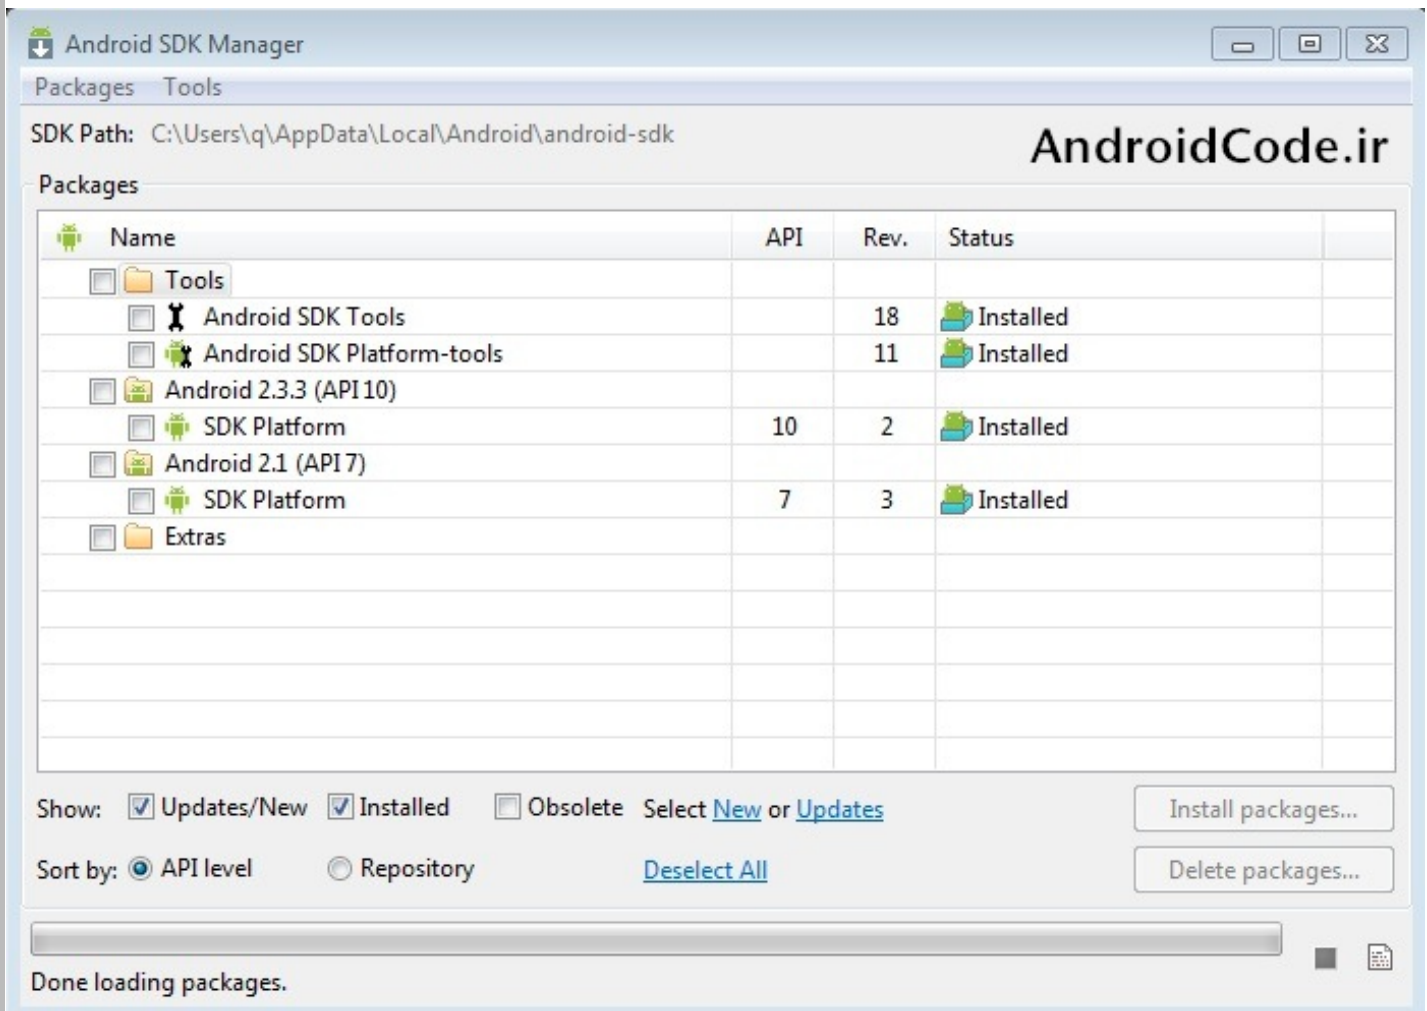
Android SDK Manager

Packages Tools

SDK Path: C:\Users\q\AppData\Local\Android\android-sdk

AndroidCode.ir

Packages

| Name | API | Rev. | Status |
|---|---|---|---|
| Tools | | | |
| Android SDK Tools | | 18 | Installed |
| Android SDK Platform-tools | | 11 | Installed |
| Android 2.3.3 (API 10) | | | |
| SDK Platform | 10 | 2 | Installed |
| Android 2.1 (API 7) | | | |
| SDK Platform | 7 | 3 | Installed |
| Extras | | | |

Show: Updates/New Installed Obsolete Select New or Updates

Install packages...

Sort by: API level Repository Deselect All

Delete packages...

Done loading packages.